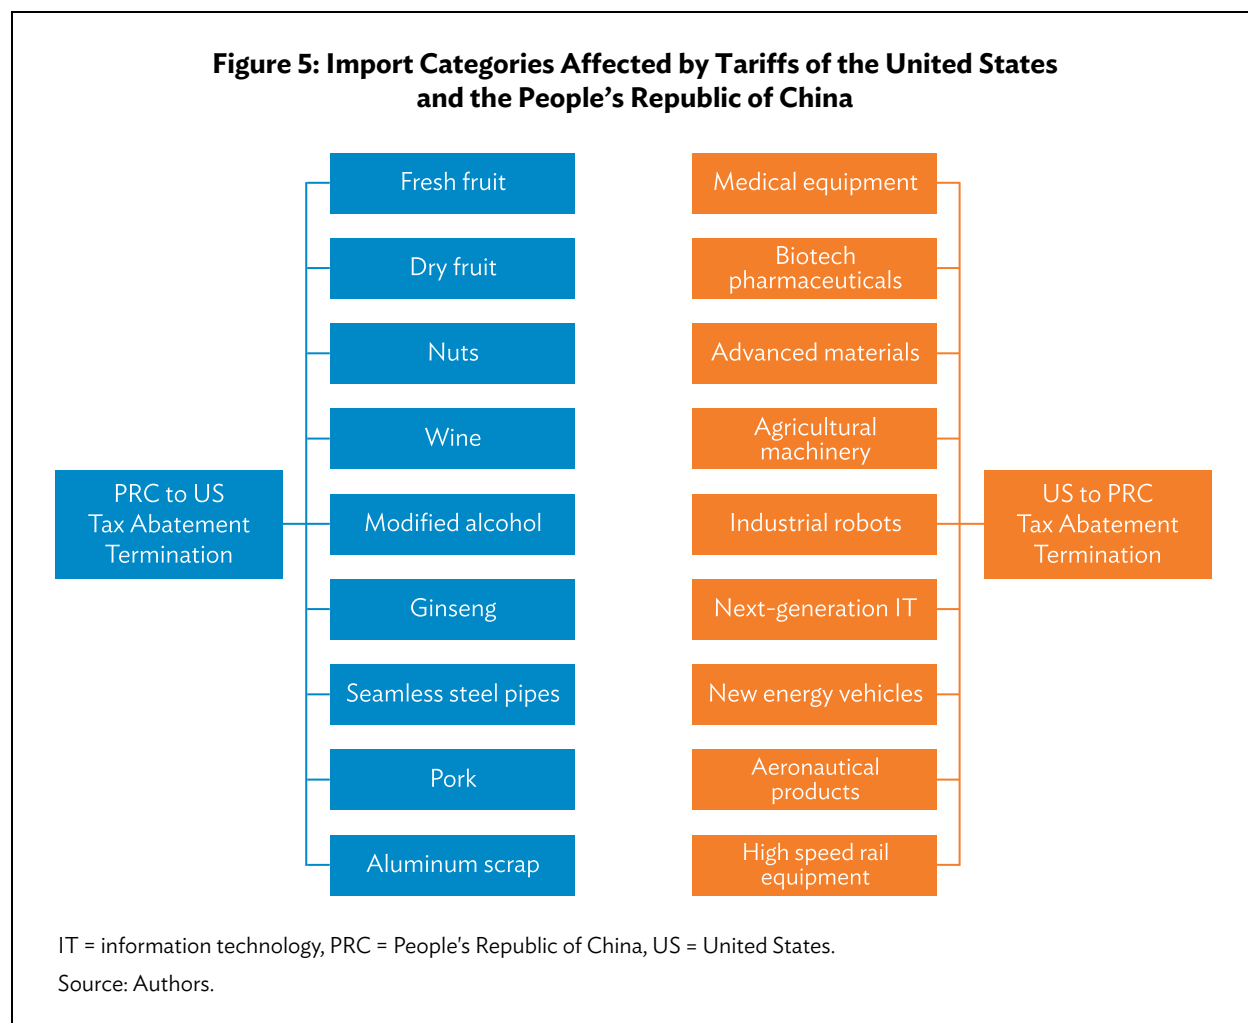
Figure 5: Import Categories Affected by Tariffs of the United States and the People's Republic of China

PRC to US Tax Abatement Termination

Fresh fruit

Dry fruit

Nuts

Wine

Modified alcohol

Ginseng

Seamless steel pipes

Pork

Aluminum scrap

Medical equipment

Biotech pharmaceuticals

Advanced materials

Agricultural machinery

Industrial robots

Next-generation IT

New energy vehicles

Aeronautical products

High speed rail equipment

US to PRC Tax Abatement Termination

IT = information technology, PRC = People's Republic of China, US = United States.

Source: Authors.